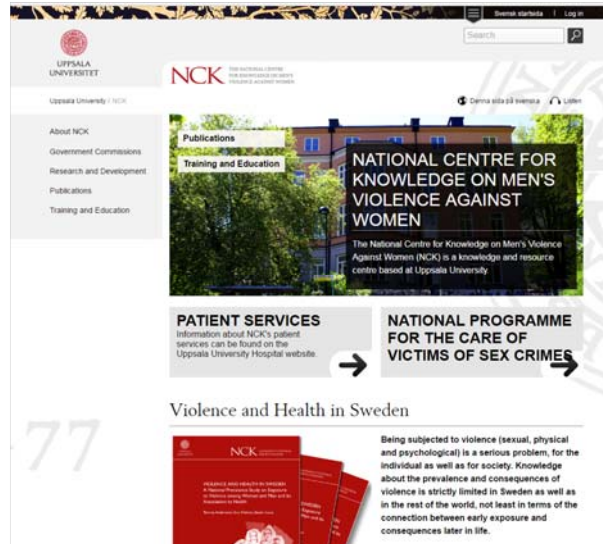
Svensk startsida | Log in

Search

UPPSALA UNIVERSITET

NCK THE NATIONAL CENTRE FOR KNOWLEDGE ON MEN'S VIOLENCE AGAINST WOMEN

Uppsala University / NCK

Denna sida på svenska | Listen

About NCK
Government Commissions
Research and Development
Publications
Training and Education

Publications

Training and Education

NATIONAL CENTRE FOR KNOWLEDGE ON MEN'S VIOLENCE AGAINST WOMEN

The National Centre for Knowledge on Men's Violence Against Women (NCK) is a knowledge and resource centre based at Uppsala University.

PATIENT SERVICES
Information about NCK's patient services can be found on the Uppsala University Hospital website.

NATIONAL PROGRAMME FOR THE CARE OF VICTIMS OF SEX CRIMES

Violence and Health in Sweden

NCK

Being subjected to violence (sexual, physical and psychological) is a serious problem, for the individual as well as for society. Knowledge about the prevalence and consequences of violence is strictly limited in Sweden as well as in the rest of the world, not least in terms of the connection between early exposure and consequences later in life.

77